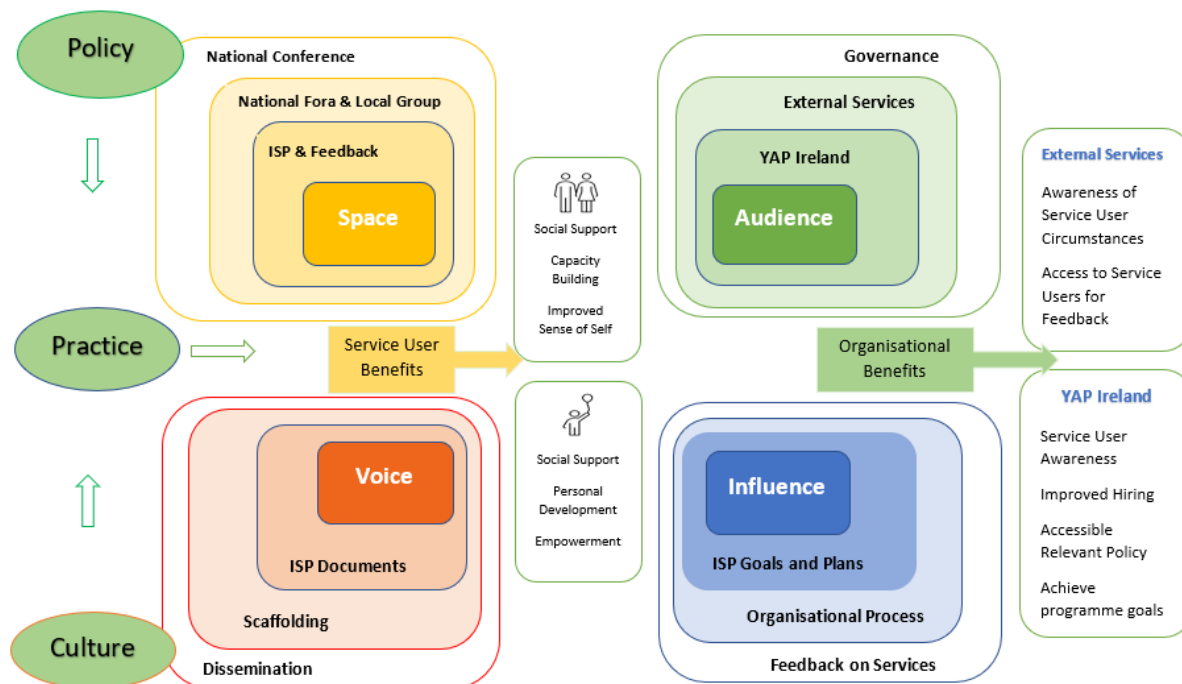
Policy

Practice

Culture

National Conference

National Fora & Local Group

ISP & Feedback

Space

Service User Benefits

Social Support

Capacity Building

Improved Sense of Self

Social Support

Personal Development

Empowerment

Voice

ISP Documents

Scaffolding

Dissemination

Governance

External Services

YAP Ireland

Audience

Organisational Benefits

Influence

ISP Goals and Plans

Organisational Process

Feedback on Services

External Services

Awareness of Service User Circumstances

Access to Service Users for Feedback

YAP Ireland

Service User Awareness

Improved Hiring

Accessible Relevant Policy

Achieve programme goals